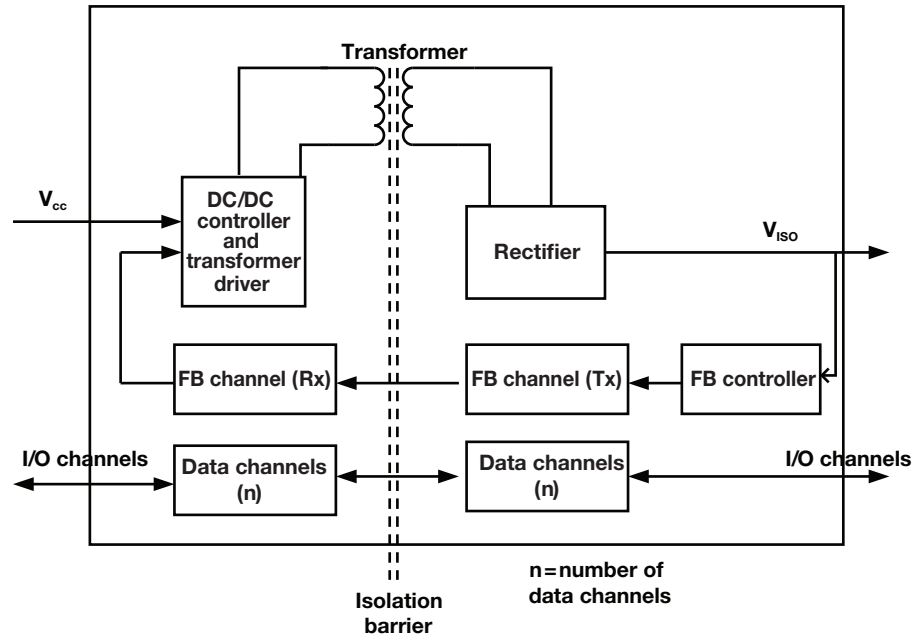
Transformer

$V_{cc}$

DC/DC controller and transformer driver

Rectifier

$V_{ISO}$

FB channel (Rx)

FB channel (Tx)

FB controller

I/O channels

Data channels (n)

Data channels (n)

I/O channels

n = number of data channels

Isolation barrier